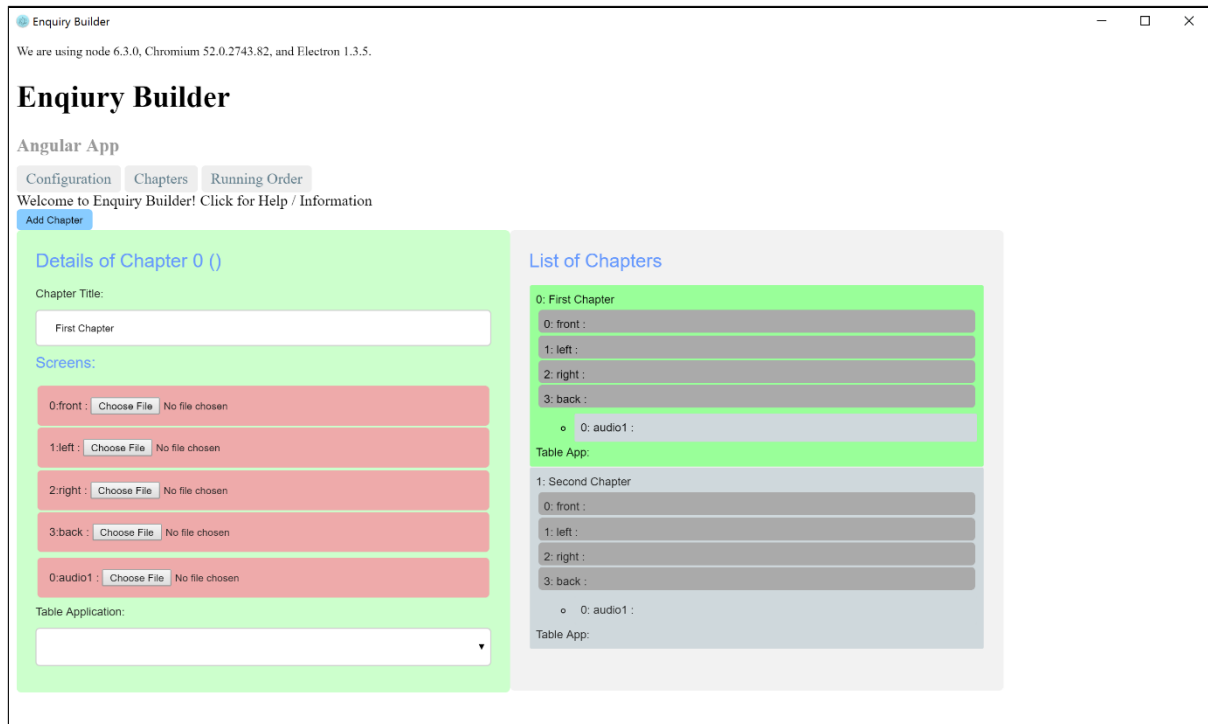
Enquiry Builder

We are using node 6.3.0, Chromium 52.0.2743.82, and Electron 1.3.5.

# Enqiury Builder

Angular App

Configuration Chapters Running Order

Welcome to Enquiry Builder! Click for Help / Information

Add Chapter

Details of Chapter 0 ()

Chapter Title:

First Chapter

Screens:

0:front : Choose File No file chosen

1:left : Choose File No file chosen

2:right : Choose File No file chosen

3:back : Choose File No file chosen

0:audio1 : Choose File No file chosen

Table Application:

List of Chapters

0: First Chapter
0: front :
1: left :
2: right :
3: back :
0: audio1 :
Table App:

1: Second Chapter
0: front :
1: left :
2: right :
3: back :
0: audio1 :
Table App: